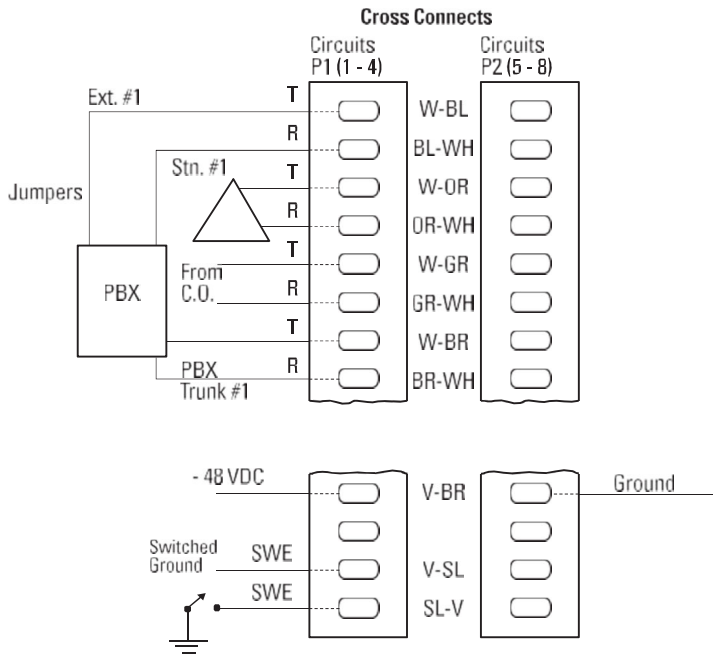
Cross Connects

Circuits P1 (1 - 4)

Circuits P2 (5 - 8)

Ext. #1

T

W-BL

R

BL-WH

Stn. #1

T

W-OR

Jumpers

R

OR-WH

T

W-GR

From C.O.

PBX

R

GR-WH

T

W-BR

PBX Trunk #1

R

BR-WH

- 48 VDC

V-BR

Ground

Switched Ground

SWE

V-SL

SWE

SL-V